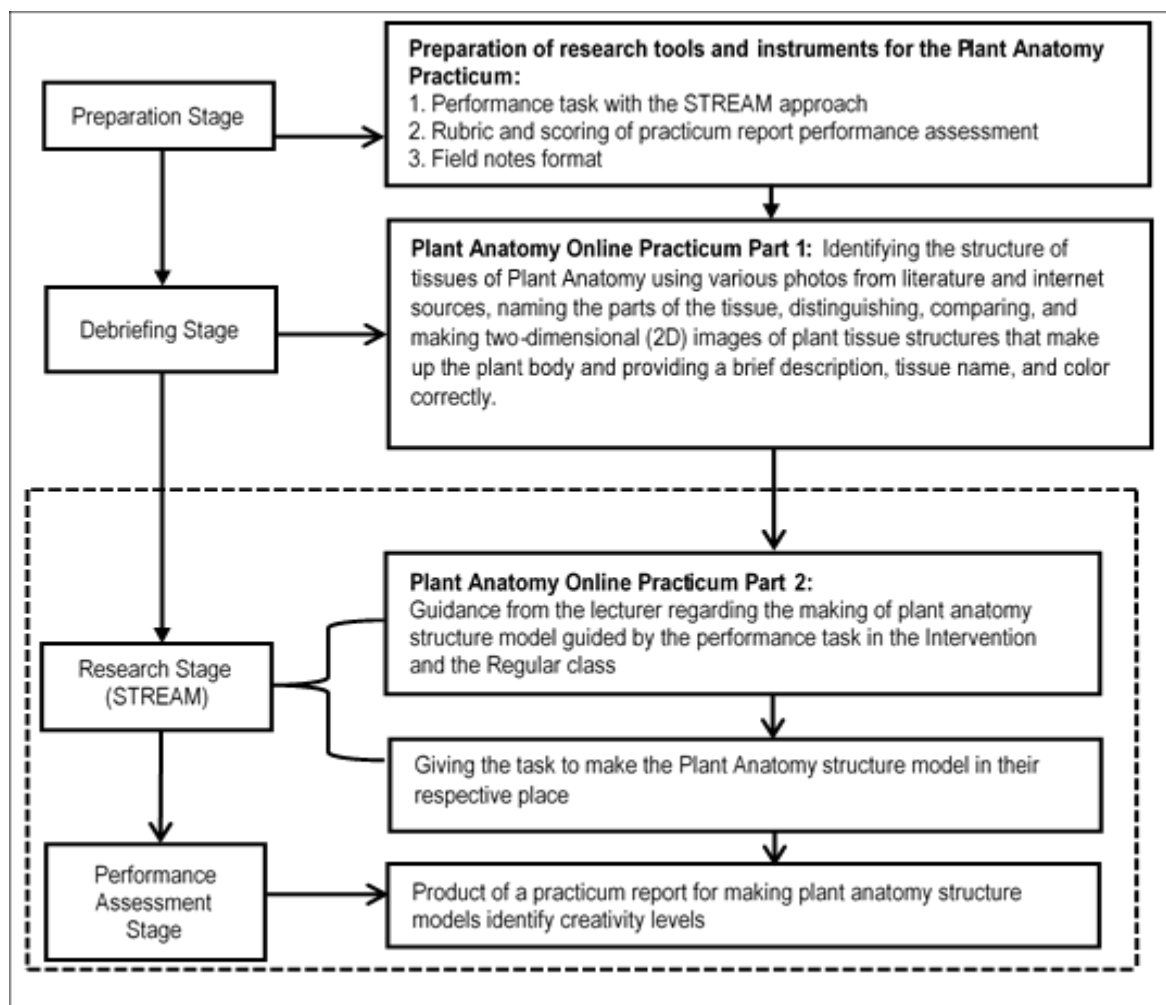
Preparation Stage

Preparation of research tools and instruments for the Plant Anatomy Practicum:
1. Performance task with the STREAM approach
2. Rubric and scoring of practicum report performance assessment
3. Field notes format

Debriefing Stage

Plant Anatomy Online Practicum Part 1: Identifying the structure of tissues of Plant Anatomy using various photos from literature and internet sources, naming the parts of the tissue, distinguishing, comparing, and making two-dimensional (2D) images of plant tissue structures that make up the plant body and providing a brief description, tissue name, and color correctly.

Research Stage (STREAM)

Plant Anatomy Online Practicum Part 2:
Guidance from the lecturer regarding the making of plant anatomy structure model guided by the performance task in the Intervention and the Regular class

Giving the task to make the Plant Anatomy structure model in their respective place

Performance Assessment Stage

Product of a practicum report for making plant anatomy structure models identify creativity levels